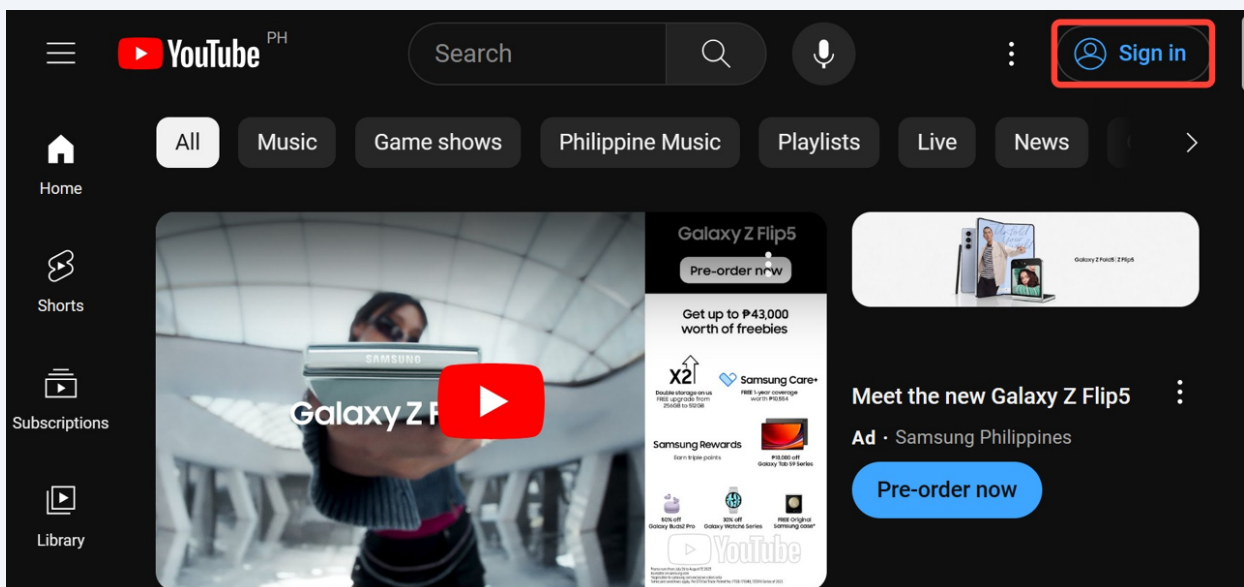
YouTube PH

Search

Sign in

All
Music
Game shows
Philippine Music
Playlists
Live
News

Home
Shorts
Subscriptions
Library

SAMSUNG
Galaxy Z F

Galaxy Z Flip5
Pre-order now
Get up to ₱43,000 worth of freebies
X2
Double storage on us
Samsung Care+
Samsung Rewards
Earn triple points
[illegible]
YouTube

Galaxy Z Fold5 | Z Flip5

Meet the new Galaxy Z Flip5
Ad · Samsung Philippines
Pre-order now